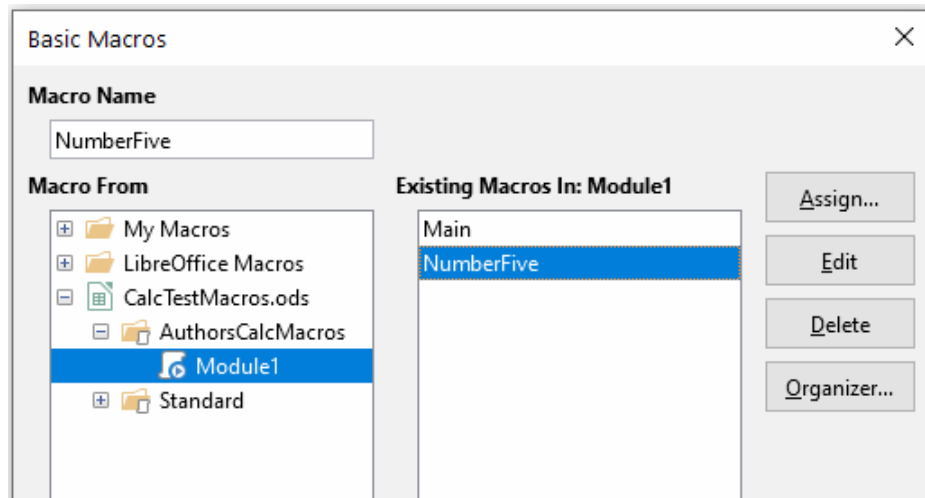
Basic Macros

Macro Name

NumberFive

Macro From

My Macros
LibreOffice Macros
CalcTestMacros.ods
AuthorsCalcMacros
Module1
Standard

Existing Macros In: Module1

Main
NumberFive

Assign...
Edit
Delete
Organizer...